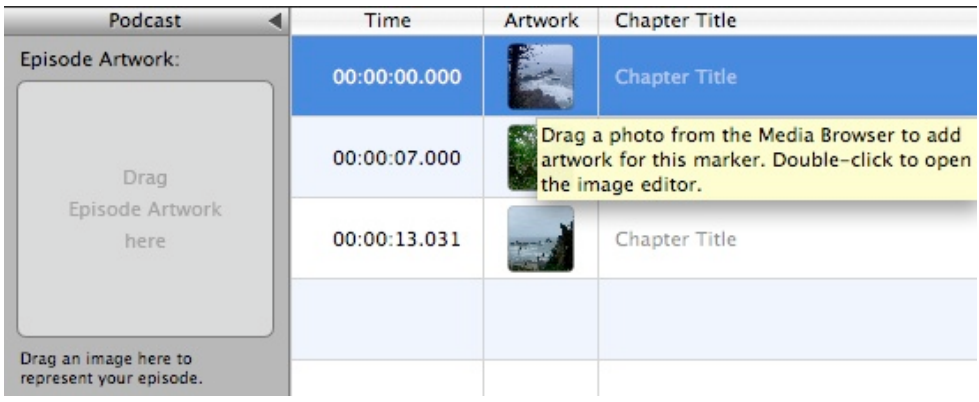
Podcast

Episode Artwork:

Drag
Episode Artwork
here

Drag an image here to represent your episode.

| Time | Artwork | Chapter Title |
|---|---|---|
| 00:00:00.000 | | Chapter Title |
| 00:00:07.000 | | |
| 00:00:13.031 | | Chapter Title |

Drag a photo from the Media Browser to add artwork for this marker. Double-click to open the image editor.